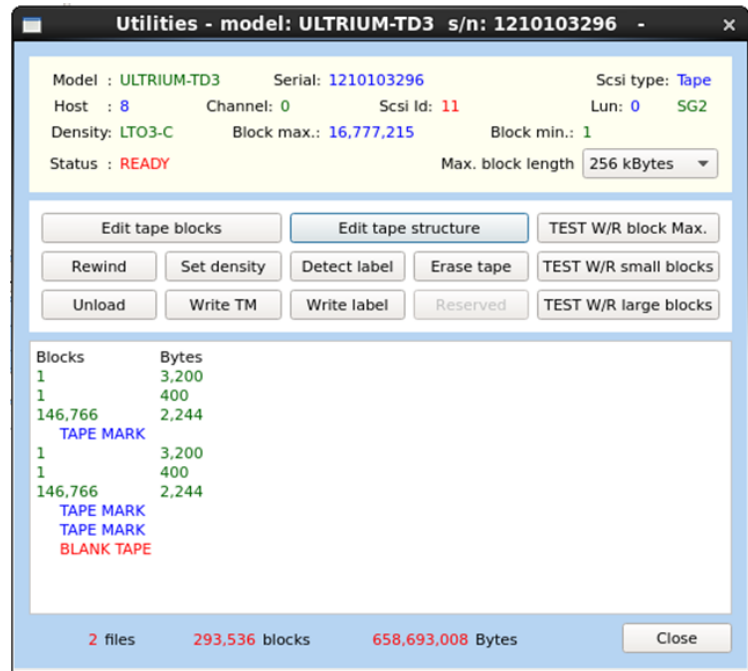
Utilities - model: ULTRIUM-TD3 s/n: 1210103296 -

×

Model : ULTRIUM-TD3 Serial: 1210103296 Scsi type: Tape
Host : 8 Channel: 0 Scsi Id: 11 Lun: 0 SG2
Density: LTO3-C Block max.: 16,777,215 Block min.: 1
Status : READY Max. block length 256 kBytes

Edit tape blocks
Edit tape structure
TEST W/R block Max.
Rewind
Set density
Detect label
Erase tape
TEST W/R small blocks
Unload
Write TM
Write label
Reserved
TEST W/R large blocks

| Blocks | Bytes |
|---|---|
| 1 | 3,200 |
| 1 | 400 |
| 146,766 | 2,244 |
| TAPE MARK | |
| 1 | 3,200 |
| 1 | 400 |
| 146,766 | 2,244 |
| TAPE MARK | |
| TAPE MARK | |
| BLANK TAPE | |

2 files 293,536 blocks 658,693,008 Bytes

Close